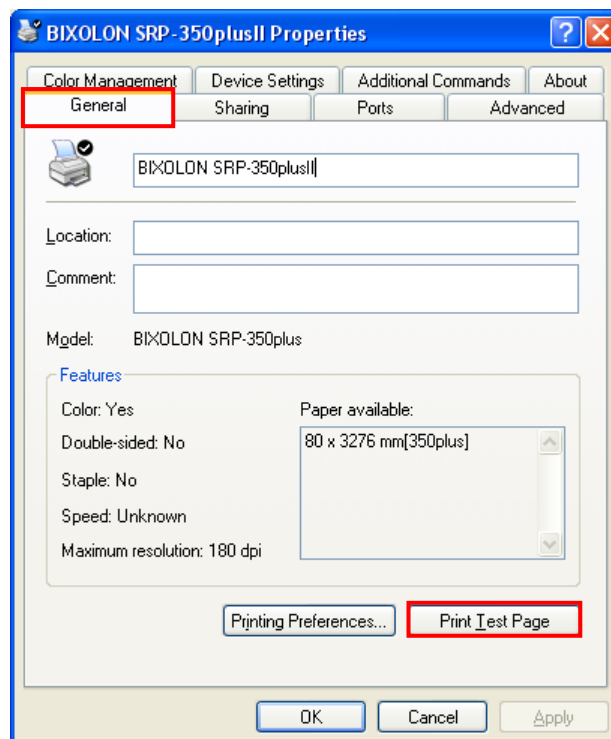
BIXOLON SRP-350plusII Properties

?
X

Color Management
Device Settings
Additional Commands
About
General
Sharing
Ports
Advanced

BIXOLON SRP-350plusII

Location:
Comment:

Model: BIXOLON SRP-350plus

Features
Color: Yes
Double-sided: No
Staple: No
Speed: Unknown
Maximum resolution: 180 dpi

Paper available:
80 x 3276 mm[350plus]

Printing Preferences...
Print Test Page

OK
Cancel
Apply